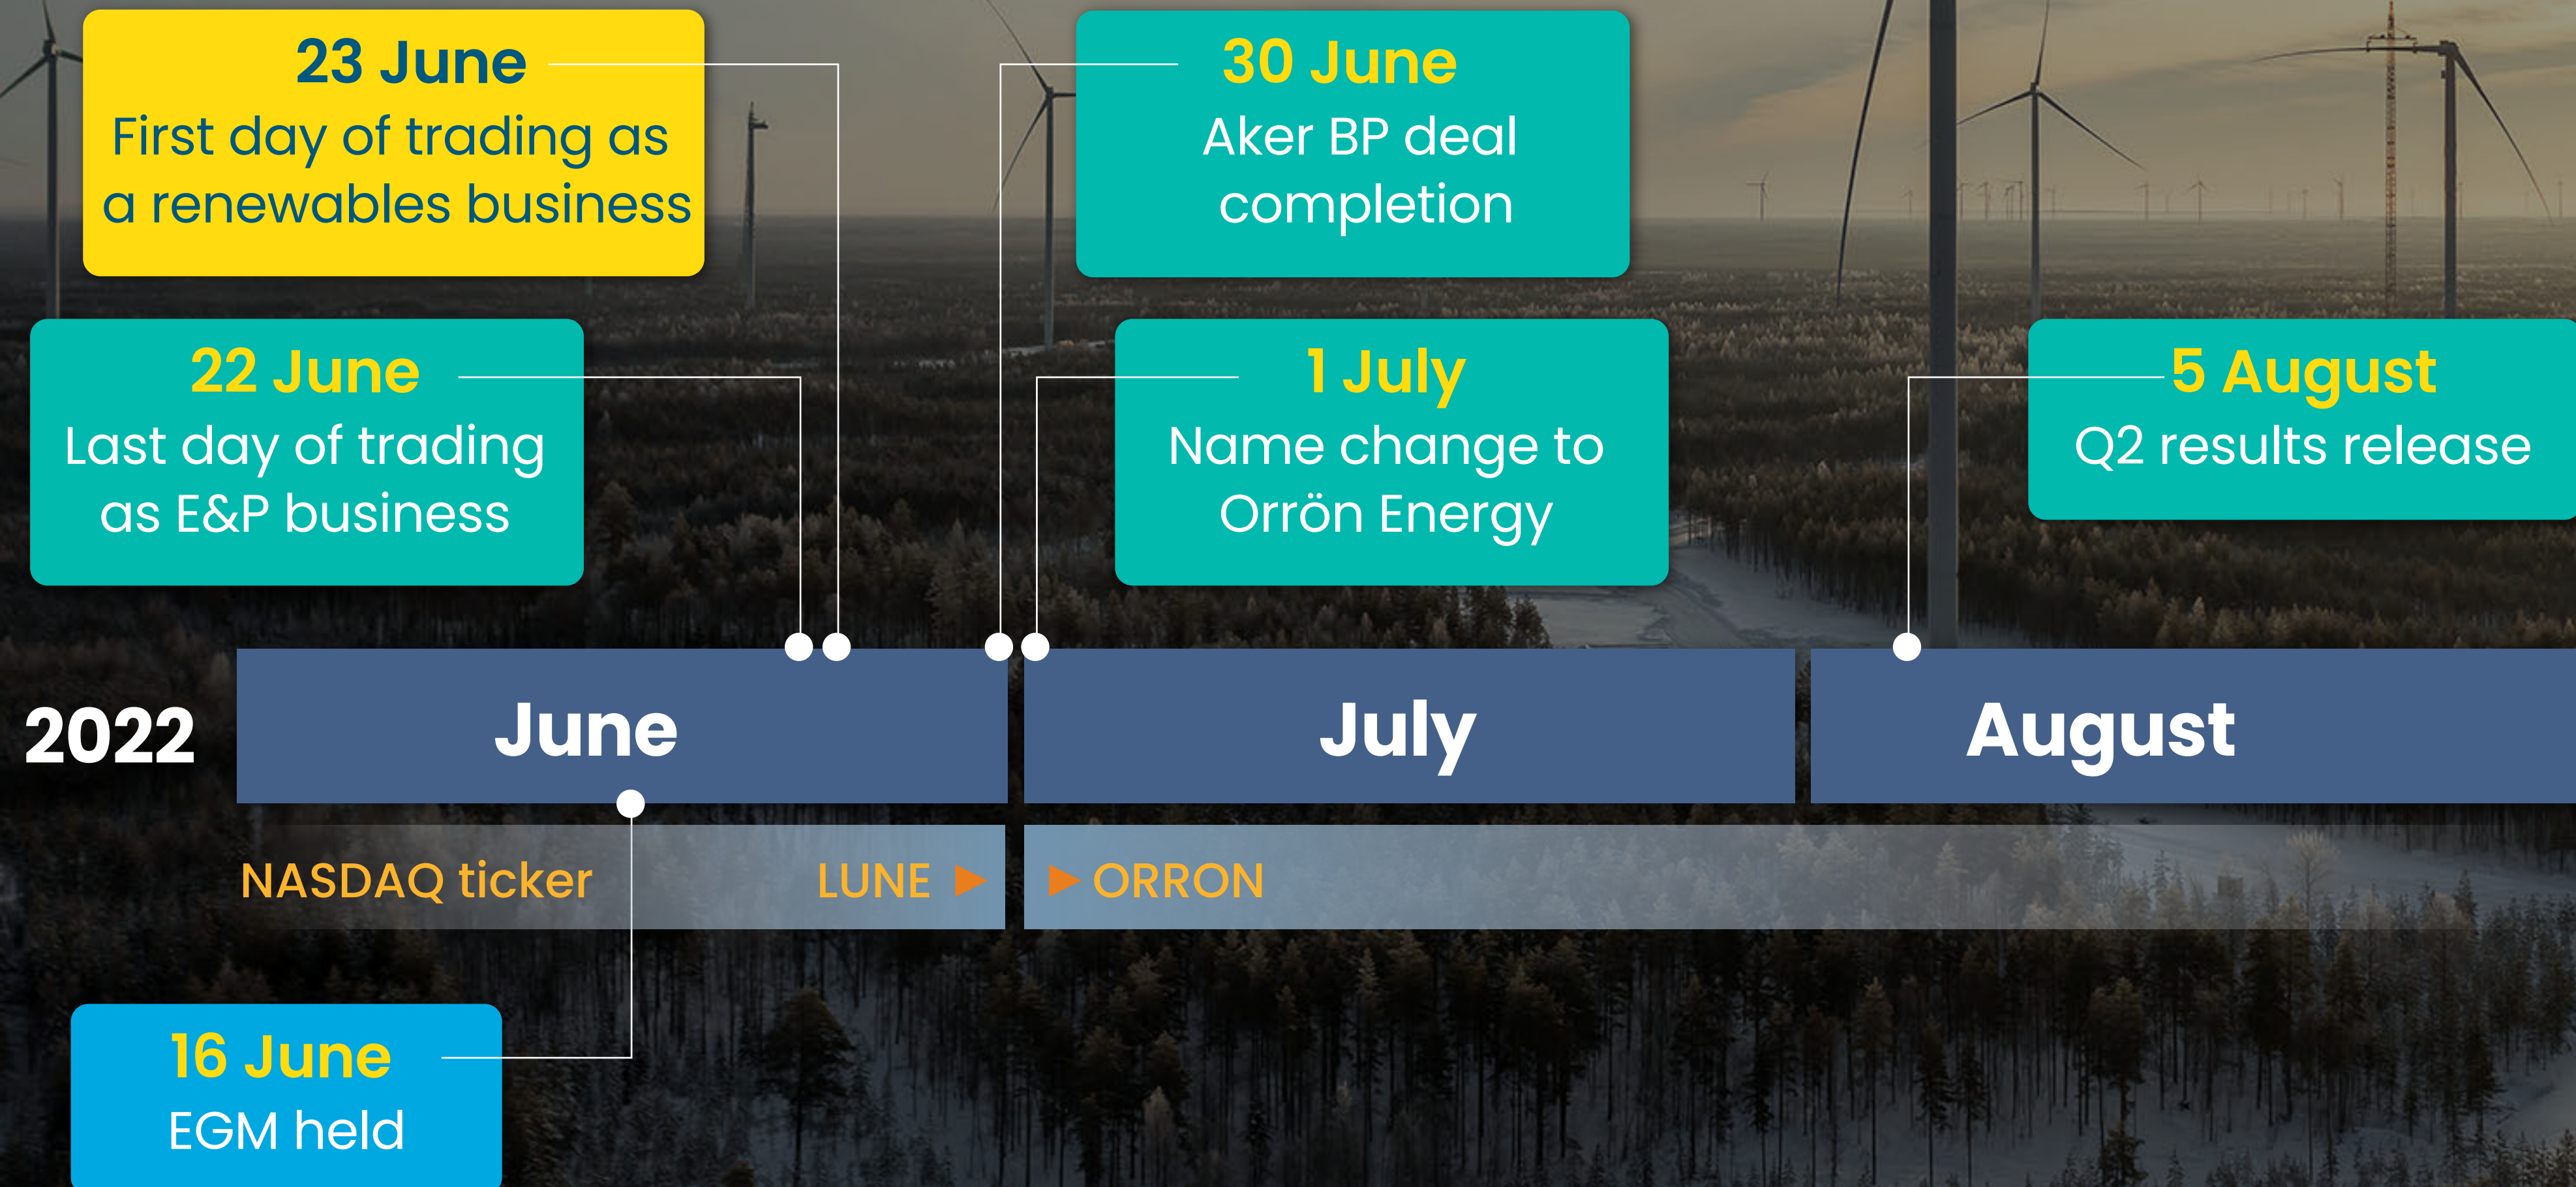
23 June
First day of trading as a renewables business

30 June
Aker BP deal completion

22 June
Last day of trading as E&P business

1 July
Name change to Orrön Energy

5 August
Q2 results release

2022

June

July

August

NASDAQ ticker

LUNE ▶

▶ ORRON

16 June
EGM held